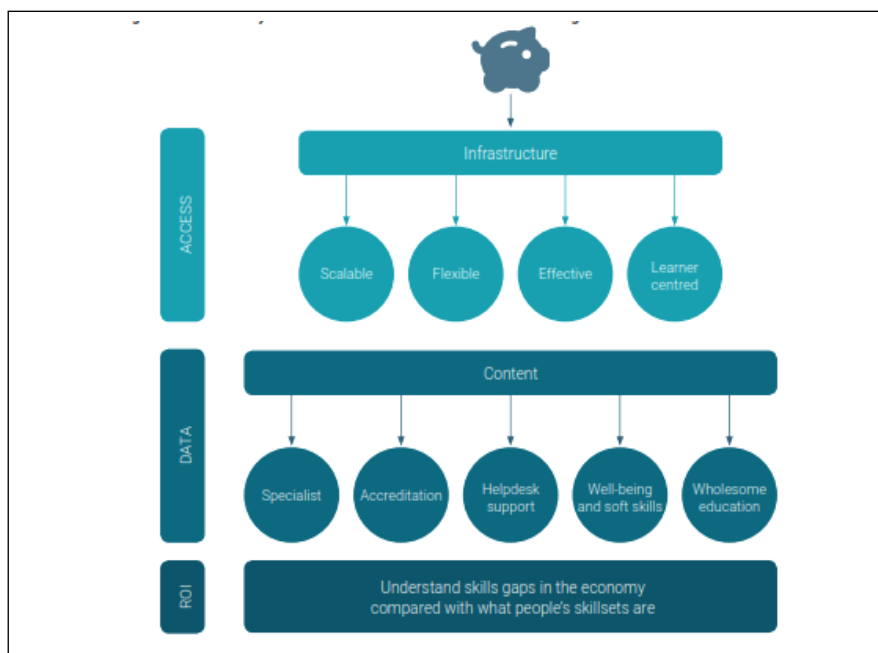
ACCESS

Infrastructure

Scalable

Flexible

Effective

Learner centred

DATA

Content

Specialist

Accreditation

Helpdesk support

Well-being and soft skills

Wholesome education

ROI

Understand skills gaps in the economy compared with what people's skillsets are